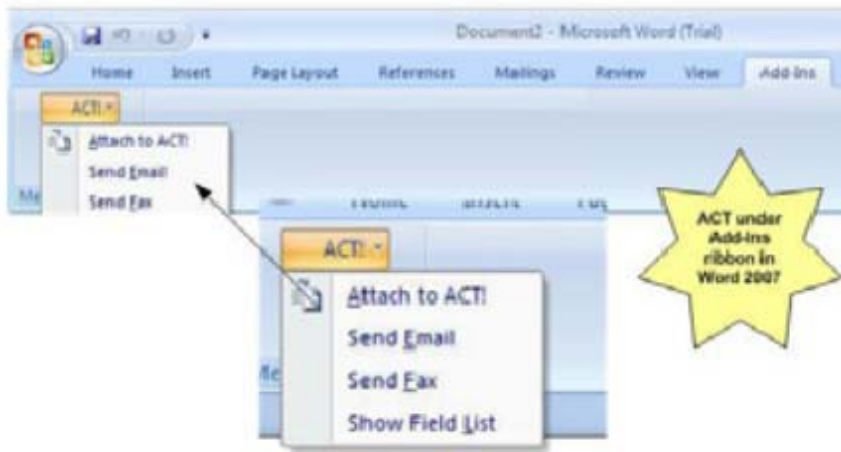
Document2 - Microsoft Word (Trial)

Home Insert Page Layout References Mailings Review View Add-Ins

ACT! ▾

Attach to ACT!
Send Email
Send Fax

Me

Home Insert Pag

ACT! ▾

Attach to ACT!
Send Email
Send Fax
Show Field List

Me

ACT under Add-ins ribbon in Word 2007